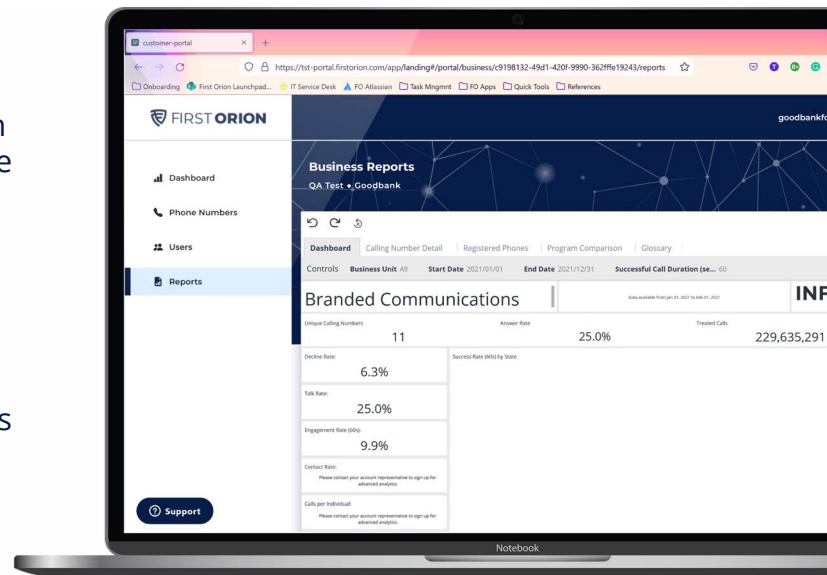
customer-portal × +

https://tst-portal.firstorion.com/app/landing#/portal/business/c9198132-49d1-420f-9990-362fffe19243/reports

Onboarding First Orion Launchpad... IT Service Desk FO Atlassian Task Mngmnt FO Apps Quick Tools References

FIRST ORION

goodbankf

Dashboard

Phone Numbers

Users

Reports

Support

Business Reports
QA Test • Goodbank

Dashboard | Calling Number Detail | Registered Phones | Program Comparison | Glossary

Controls Business Unit All Start Date 2021/01/01 End Date 2021/12/31 Successful Call Duration (se... 60

Branded Communications

Data available from Jan 01, 2021 to Feb 01, 2021

INF

Unique Calling Numbers
11

Answer Rate
25.0%

Treated Calls
229,635,291

Decline Rate:
6.3%

Success Rate (60s) by State

Talk Rate:
25.0%

Engagement Rate (60s):
9.9%

Contact Rate:
Please contact your account representative to sign up for advanced analytics.

Calls per Individual:
Please contact your account representative to sign up for advanced analytics.

Notebook